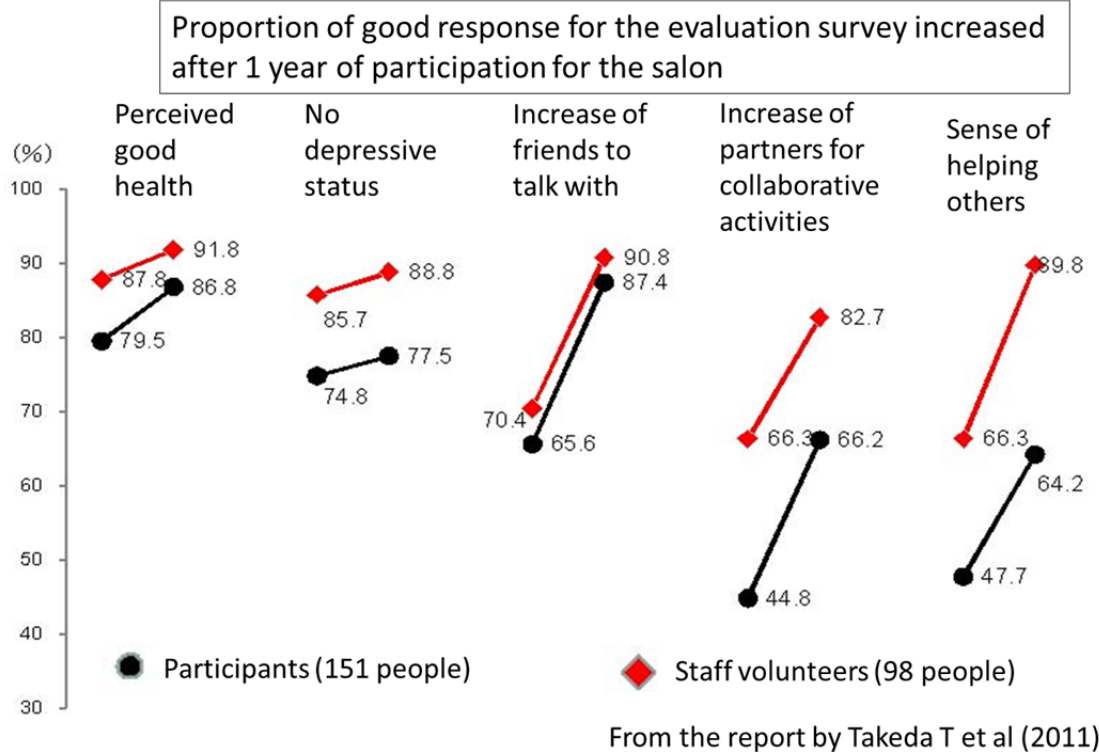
Proportion of good response for the evaluation survey increased after 1 year of participation for the salon

(%)

100
90
80
70
60
50
40
30

Perceived good health

87.8
91.8
79.5
86.8

No depressive status

85.7
88.8
74.8
77.5

Increase of friends to talk with

70.4
90.8
65.6
87.4

Increase of partners for collaborative activities

66.3
82.7
44.8
66.2

Sense of helping others

66.3
89.8
47.7
64.2

Participants (151 people)

Staff volunteers (98 people)

From the report by Takeda T et al (2011)